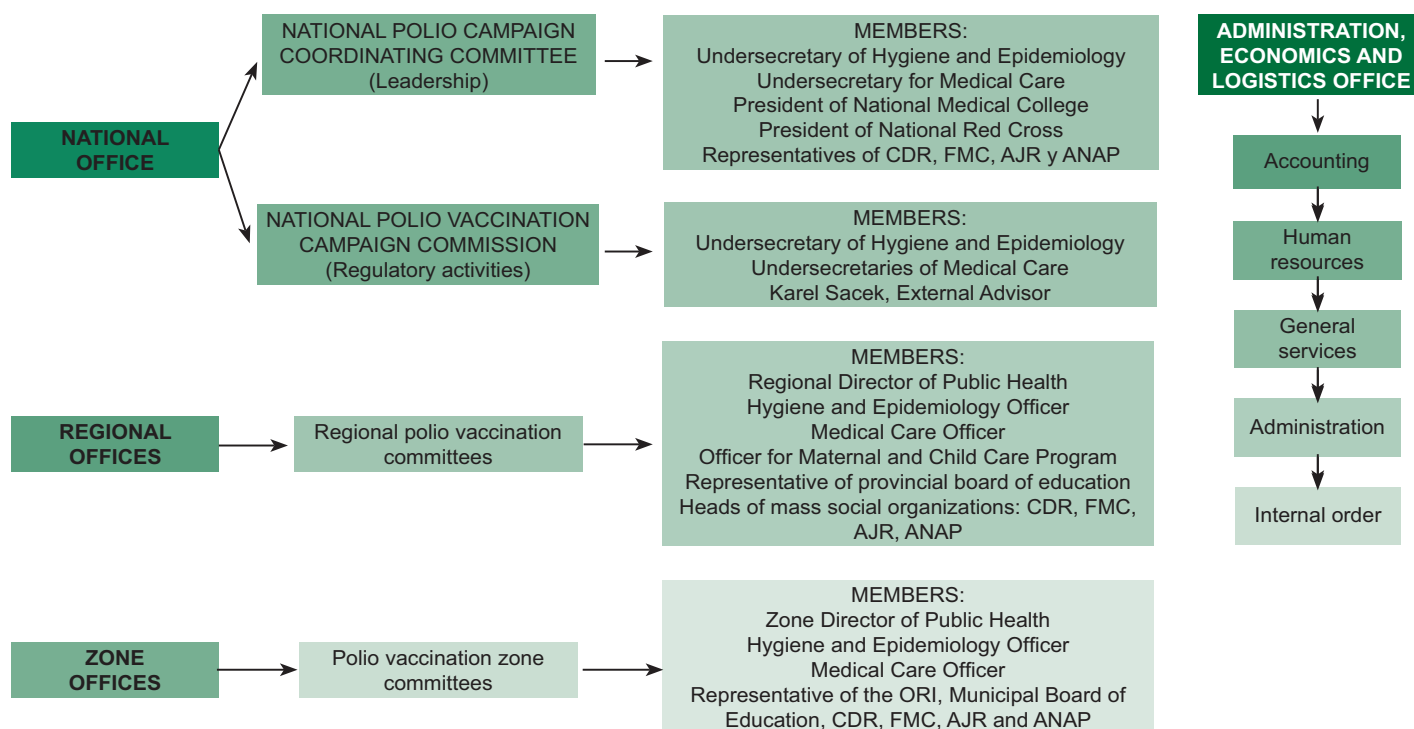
NATIONAL OFFICE

NATIONAL POLIO CAMPAIGN COORDINATING COMMITTEE
(Leadership)

MEMBERS:
Undersecretary of Hygiene and Epidemiology
Undersecretary for Medical Care
President of National Medical College
President of National Red Cross
Representatives of CDR, FMC, AJR y ANAP

NATIONAL POLIO VACCINATION CAMPAIGN COMMISSION
(Regulatory activities)

MEMBERS:
Undersecretary of Hygiene and Epidemiology
Undersecretaries of Medical Care
Karel Sacek, External Advisor

REGIONAL OFFICES

Regional polio vaccination committees

MEMBERS:
Regional Director of Public Health
Hygiene and Epidemiology Officer
Medical Care Officer
Officer for Maternal and Child Care Program
Representative of provincial board of education
Heads of mass social organizations: CDR, FMC, AJR, ANAP

ZONE OFFICES

Polio vaccination zone committees

MEMBERS:
Zone Director of Public Health
Hygiene and Epidemiology Officer
Medical Care Officer
Representative of the ORI, Municipal Board of Education, CDR, FMC, AJR and ANAP

ADMINISTRATION, ECONOMICS AND LOGISTICS OFFICE

Accounting

Human resources

General services

Administration

Internal order